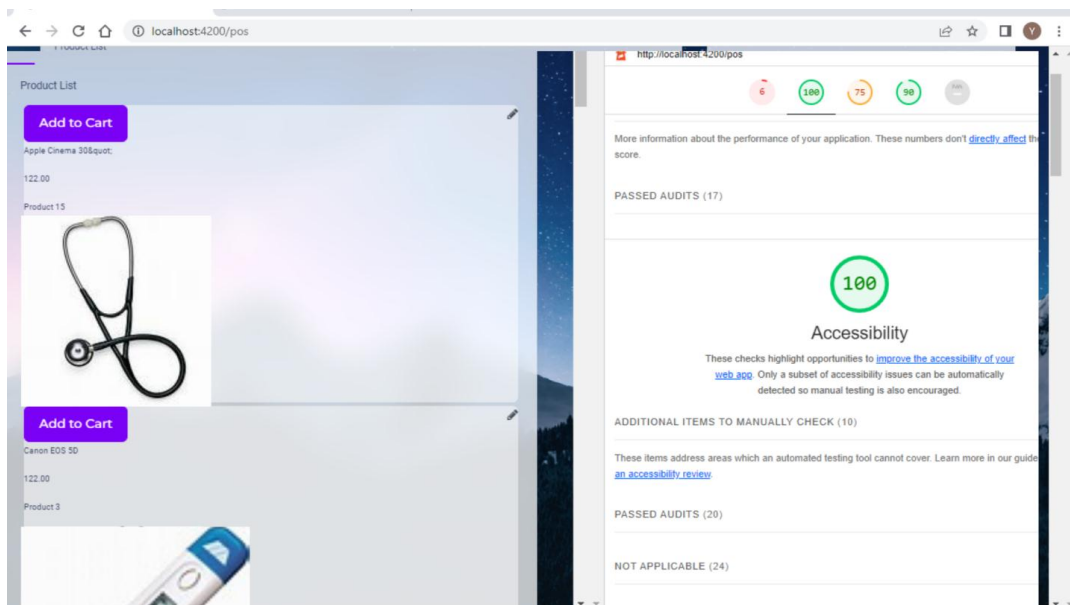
localhost:4200/pos

Y

Product List

Product List

Add to Cart

Apple Cinema 30&quot;

122.00

Product 15

Add to Cart

Canon EOS 5D

122.00

Product 3

http://localhost:4200/pos

6

100

75

90

More information about the performance of your application. These numbers don't directly affect th score.

PASSED AUDITS (17)

100

Accessibility

These checks highlight opportunities to improve the accessibility of your web app. Only a subset of accessibility issues can be automatically detected so manual testing is also encouraged.

ADDITIONAL ITEMS TO MANUALLY CHECK (10)

These items address areas which an automated testing tool cannot cover. Learn more in our guide an accessibility review.

PASSED AUDITS (20)

NOT APPLICABLE (24)